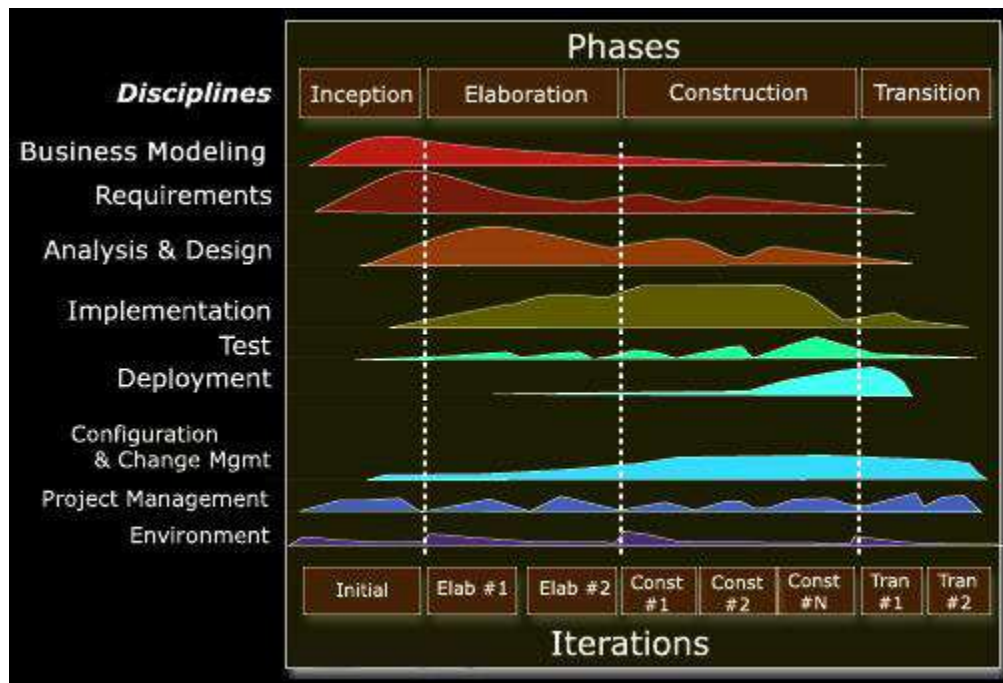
Phases

Disciplines

Inception | Elaboration | Construction | Transition

Business Modeling
Requirements
Analysis & Design
Implementation
Test
Deployment
Configuration & Change Mgmt
Project Management
Environment

Initial | Elab #1 | Elab #2 | Const #1 | Const #2 | Const #N | Tran #1 | Tran #2

Iterations